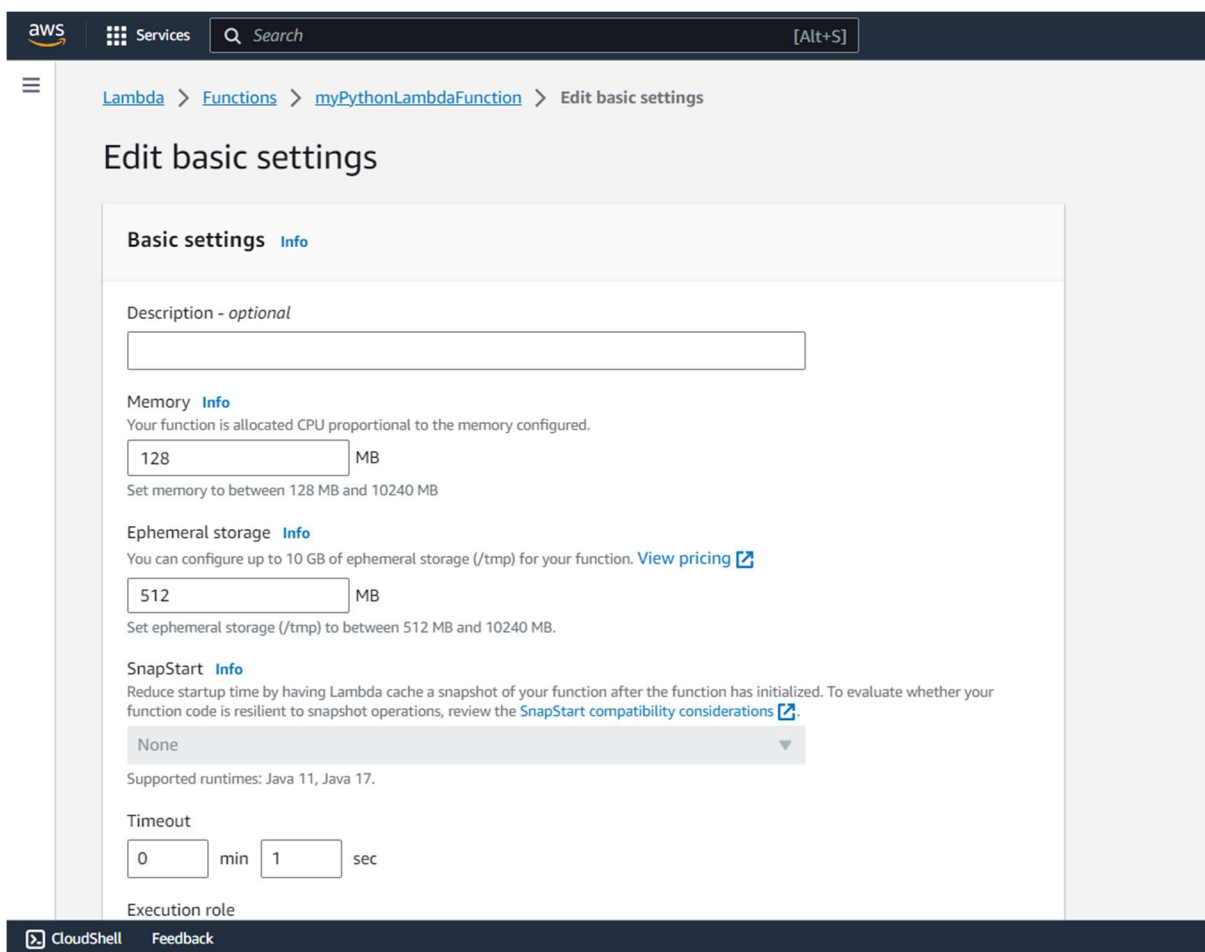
aws Services Search [Alt+S]

Lambda > Functions > myPythonLambdaFunction > Edit basic settings

Edit basic settings

Basic settings Info

Description - optional

Memory Info
Your function is allocated CPU proportional to the memory configured.

128 MB

Set memory to between 128 MB and 10240 MB

Ephemeral storage Info
You can configure up to 10 GB of ephemeral storage (/tmp) for your function. View pricing

512 MB

Set ephemeral storage (/tmp) to between 512 MB and 10240 MB.

SnapStart Info
Reduce startup time by having Lambda cache a snapshot of your function after the function has initialized. To evaluate whether your function code is resilient to snapshot operations, review the SnapStart compatibility considerations.

None

Supported runtimes: Java 11, Java 17.

Timeout

0 min 1 sec

Execution role

CloudShell Feedback